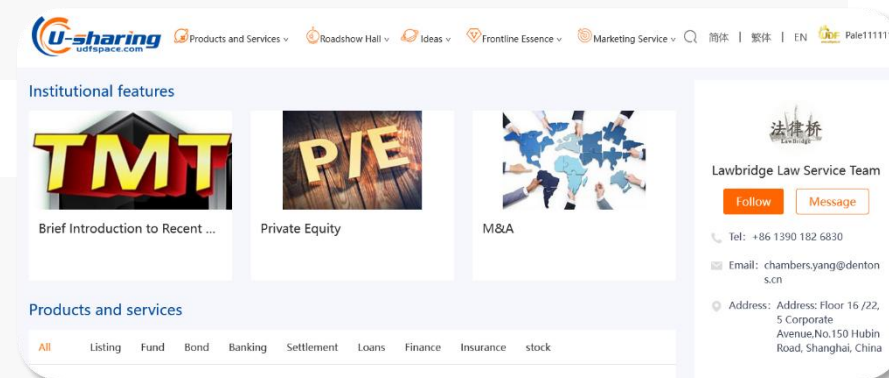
U-sharing udfspace.com Products and Services Roadshow Hall Ideas Frontline Essence Marketing Service 简体 | 繁体 | EN UDF Pale1111

Institutional features

TMT
Brief Introduction to Recent ...

P/E
Private Equity

M&A

法律桥 Lawbridge
Lawbridge Law Service Team
Follow Message
Tel: +86 1390 182 6830
Email: chambers.yang@dentons.cn
Address: Address: Floor 16 /22, 5 Corporate Avenue,No.150 Hubin Road, Shanghai, China

Products and services

All Listing Fund Bond Banking Settlement Loans Finance Insurance stock